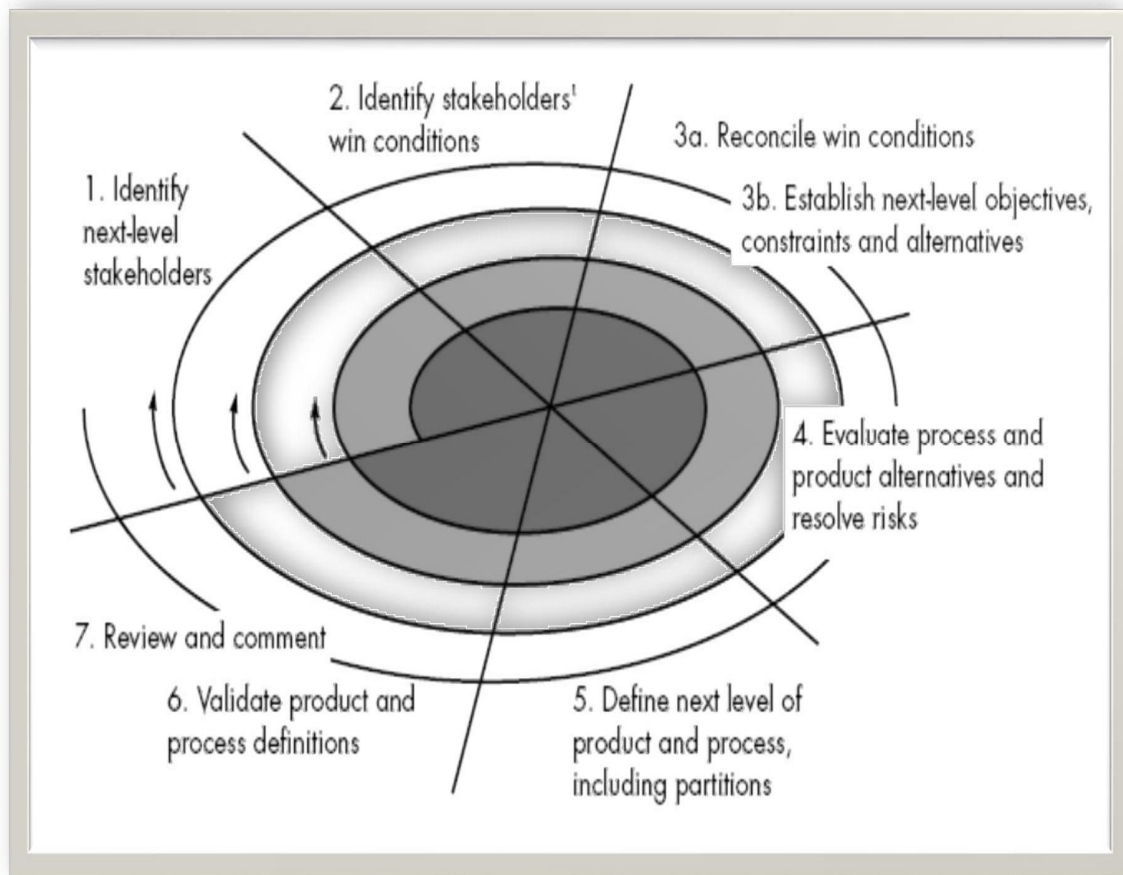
2. Identify stakeholders' win conditions

3a. Reconcile win conditions

1. Identify next-level stakeholders

3b. Establish next-level objectives, constraints and alternatives

4. Evaluate process and product alternatives and resolve risks

7. Review and comment

6. Validate product and process definitions

5. Define next level of product and process, including partitions